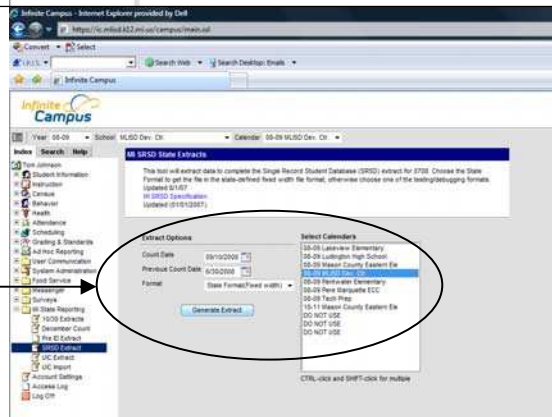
Infinite Campus - Internet Explorer provided by Dell

https://ic.mlisd.k12.mi.us/campus/main.xsl

Convert Select

Search Web Search Desktop Emails

Infinite Campus

Infinite Campus

Year 08-09 School MLISD Dev. Ctr. Calendar 08-09 MLISD Dev. Ctr.

Index Search Help

Tom Johnson
Student Information
Instruction
Census
Behavior
Health
Attendance
Scheduling
Grading & Standards
Ad Hoc Reporting
User Communication
System Administration
Food Service
Messenger
Surveys
MI State Reporting
10/20 Extracts
December Count
Pre ID Extract
SRSD Extract
UIC Extract
UIC Import
Account Settings
Access Log
Log Off

MI SRSD State Extracts

This tool will extract data to complete the Single Record Student Database (SRSD) extract for 3708. Choose the State Format to get the file in the state-defined fixed width file format; otherwise choose one of the leading/debugging formats.
Updated 8/1/07
MI SRSD Specification
Updated (01/01/2007)

Extract Options

Count Date 09/10/2008

Previous Count Date 6/30/2008

Format State Format(Fixed width)

Generate Extract

Select Calendars

08-09 Lakeview Elementary
08-09 Ludington High School
08-09 Mason County Eastern Ele
08-09 MLISD Dev. Ctr.
08-09 Pentwater Elementary
08-09 Pere Marquette ECC
08-09 Tech Prep
10-11 Mason County Eastern Ele
DO NOT USE
DO NOT USE
DO NOT USE

CTRL-click and SHIFT-click for multiple